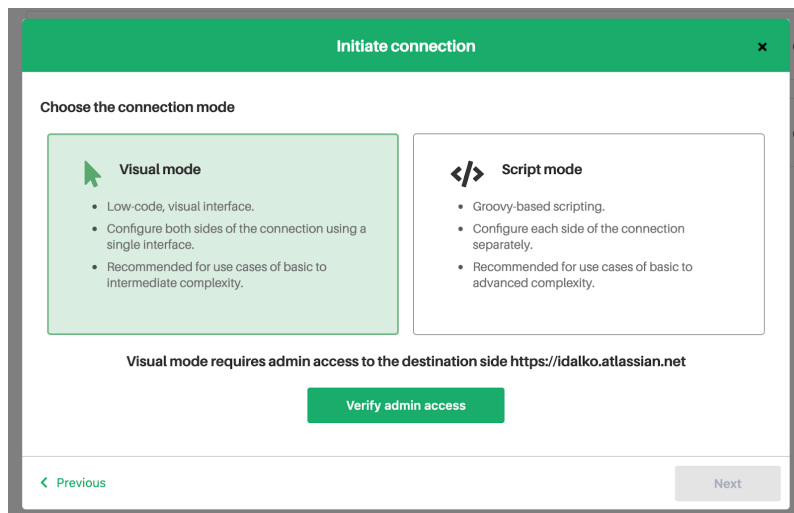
Initiate connection

×

Choose the connection mode

Visual mode

- Low-code, visual interface.
- Configure both sides of the connection using a single interface.
- Recommended for use cases of basic to intermediate complexity.

</> Script mode

- Groovy-based scripting.
- Configure each side of the connection separately.
- Recommended for use cases of basic to advanced complexity.

Visual mode requires admin access to the destination side https://idalko.atlassian.net

Verify admin access

< Previous

Next